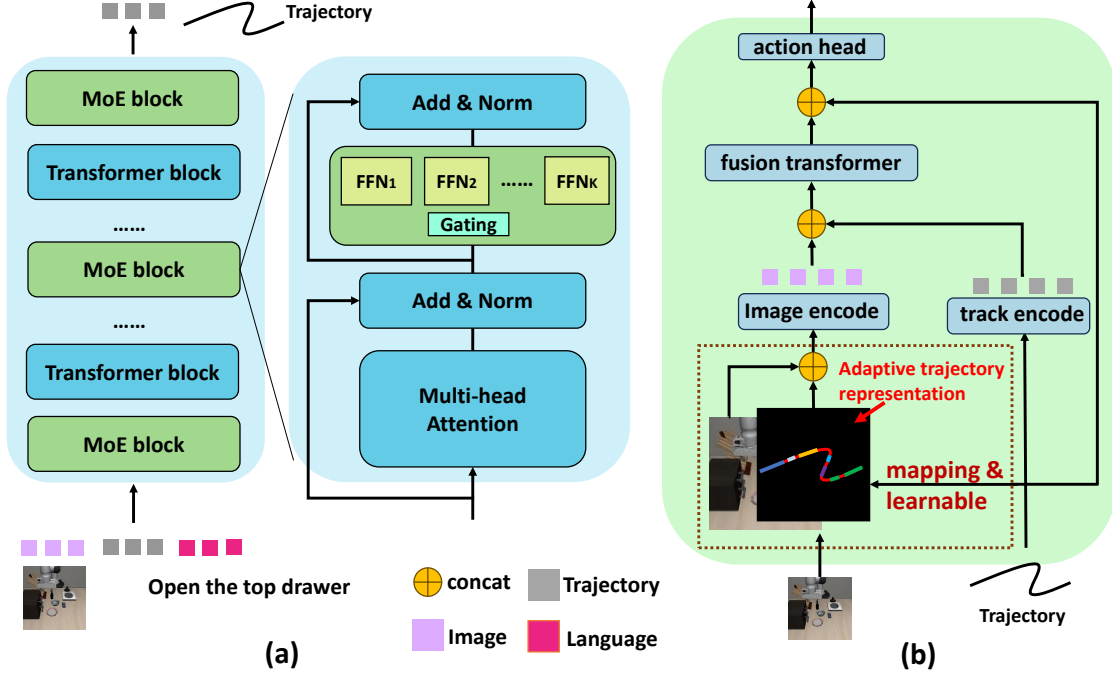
Trajectory

MoE block
Transformer block
......
MoE block
......
Transformer block
MoE block

Add & Norm
$FFN_1$ $FFN_2$ ...... $FFN_K$
Gating
Add & Norm
Multi-head Attention

Open the top drawer

concat
Trajectory
Image
Language

(a)

action head
fusion transformer
Image encode
track encode
Adaptive trajectory representation
mapping & learnable
Trajectory

(b)